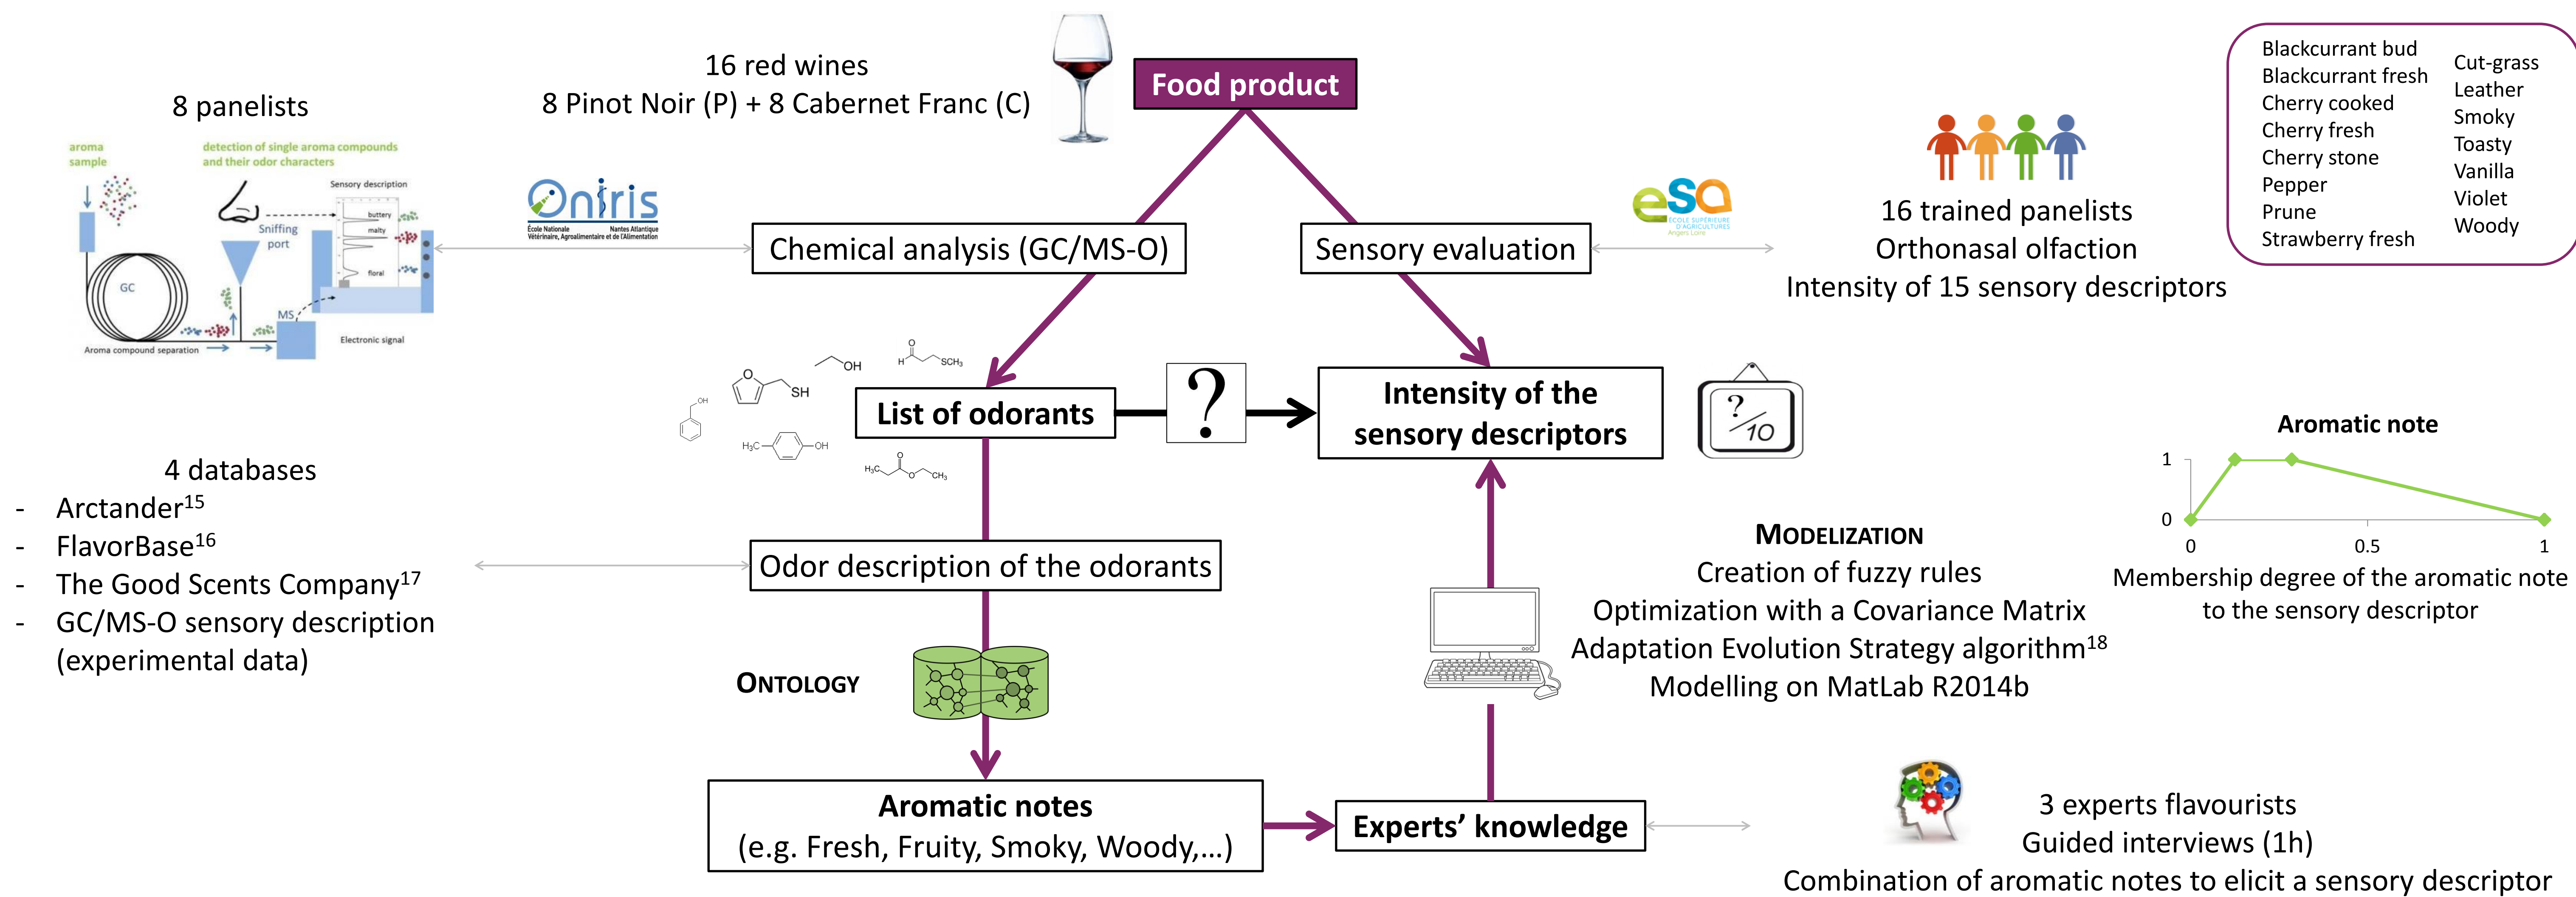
16 red wines
8 Pinot Noir (P) + 8 Cabernet Franc (C)

Food product

8 panelists

aroma sample

detection of single aroma compounds and their odor characters

Sensory description

buttery

malty

floral

Sniffing port

GC

MS

Aroma compound separation

Electronic signal

Oniris

École Nationale Vétérinaire, Agroalimentaire et de l'Alimentation Nantes Atlantique

Chemical analysis (GC/MS-O)

Sensory evaluation

eSa

ÉCOLE SUPÉRIEURE D'AGRICULTURES Angers Loire

16 trained panelists
Orthonasal olfaction
Intensity of 15 sensory descriptors

Blackcurrant bud
Blackcurrant fresh
Cherry cooked
Cherry fresh
Cherry stone
Pepper
Prune
Strawberry fresh

Cut-grass
Leather
Smoky
Toasty
Vanilla
Violet
Woody

OH

H

O

SCH$_3$

O

SH

OH

H$_3$C

OH

H$_3$C

O

O

CH$_3$

List of odorants

?

Intensity of the sensory descriptors

$\frac{?}{10}$

Aromatic note

1

0

0

0.5

1

Membership degree of the aromatic note to the sensory descriptor

4 databases
- Arctander$^{15}$
- FlavorBase$^{16}$
- The Good Scents Company$^{17}$
- GC/MS-O sensory description (experimental data)

Odor description of the odorants

MODELIZATION
Creation of fuzzy rules
Optimization with a Covariance Matrix Adaptation Evolution Strategy algorithm$^{18}$
Modelling on MatLab R2014b

ONTOLOGY

Aromatic notes
(e.g. Fresh, Fruity, Smoky, Woody,...)

Experts' knowledge

3 experts flavourists
Guided interviews (1h)
Combination of aromatic notes to elicit a sensory descriptor